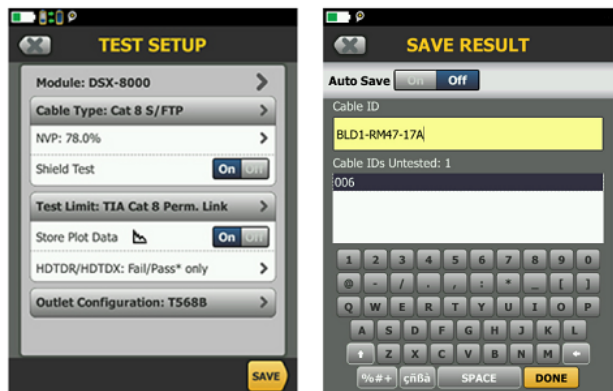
TEST SETUP

Module: DSX-8000

Cable Type: Cat 8 S/FTP

NVP: 78.0%

Shield Test On Off

Test Limit: TIA Cat 8 Perm. Link

Store Plot Data On Off

HDTDR/HDTDX: Fail/Pass* only

Outlet Configuration: T568B

SAVE

SAVE RESULT

Auto Save On Off

Cable ID

BLD1-RM47-17A

Cable IDs Untested: 1

006

1 2 3 4 5 6 7 8 9 0

@ - / : ; ( ) * _ [ ]

Q W E R T Y U I O P

A S D F G H J K L

Z X C V B N M

%#+ çñßa SPACE DONE